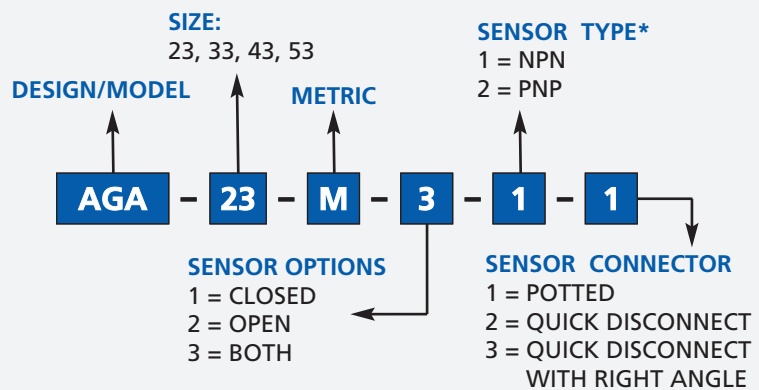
SIZE:
23, 33, 43, 53

DESIGN/MODEL

METRIC

SENSOR TYPE*
1 = NPN
2 = PNP

AGA - 23 - M - 3 - 1 - 1

SENSOR OPTIONS
1 = CLOSED
2 = OPEN
3 = BOTH

SENSOR CONNECTOR
1 = POTTED
2 = QUICK DISCONNECT
3 = QUICK DISCONNECT WITH RIGHT ANGLE